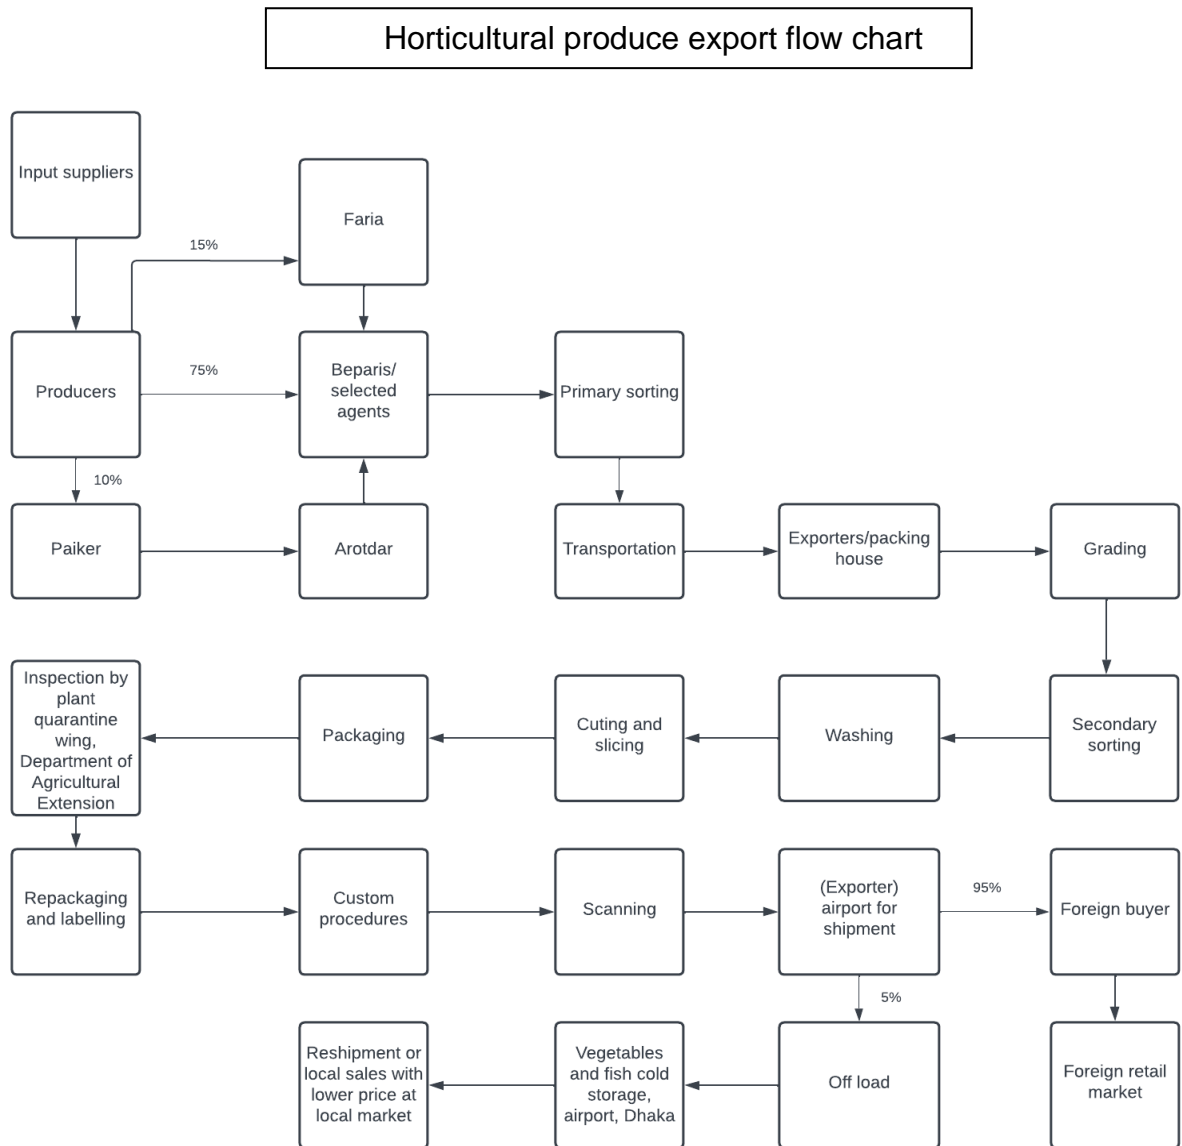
Horticultural produce export flow chart

Input suppliers

Faria

15%

Producers

75%

Beparis/ selected agents

Primary sorting

10%

Paiker

Arotdar

Transportation

Exporters/packing house

Grading

Secondary sorting

Washing

Cuting and slicing

Packaging

Inspection by plant quarantine wing, Department of Agricultural Extension

Repackaging and labelling

Custom procedures

Scanning

(Exporter) airport for shipment

95%

Foreign buyer

5%

Off load

Vegetables and fish cold storage, airport, Dhaka

Reshipment or local sales with lower price at local market

Foreign retail market